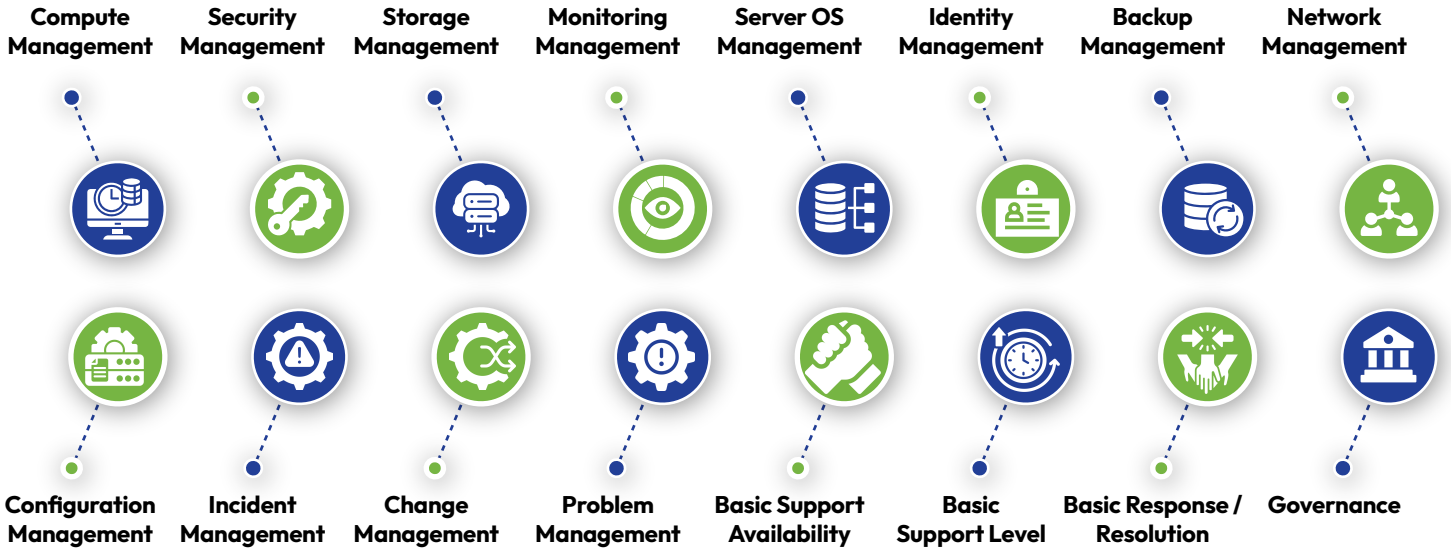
Compute Management

Security Management

Storage Management

Monitoring Management

Server OS Management

Identity Management

Backup Management

Network Management

Configuration Management

Incident Management

Change Management

Problem Management

Basic Support Availability

Basic Support Level

Basic Response / Resolution

Governance